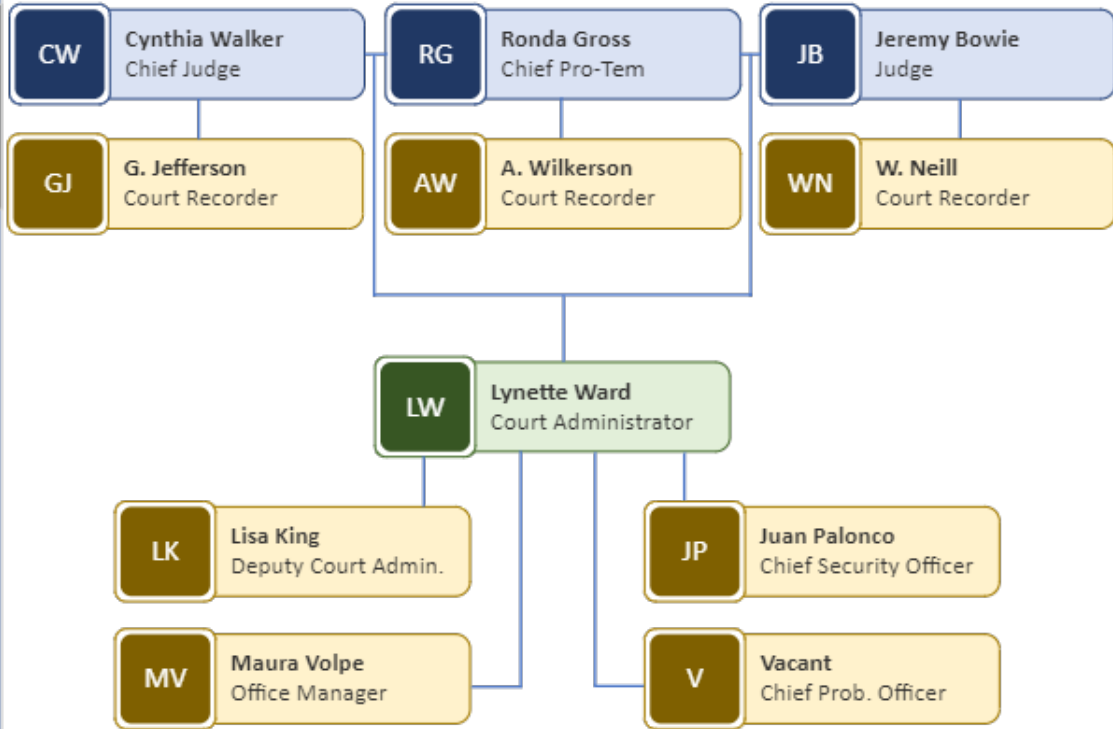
CW
Cynthia Walker
Chief Judge

RG
Ronda Gross
Chief Pro-Tem

JB
Jeremy Bowie
Judge

GJ
G. Jefferson
Court Recorder

AW
A. Wilkerson
Court Recorder

WN
W. Neill
Court Recorder

LW
Lynette Ward
Court Administrator

LK
Lisa King
Deputy Court Admin.

JP
Juan Palonco
Chief Security Officer

MV
Maura Volpe
Office Manager

V
Vacant
Chief Prob. Officer